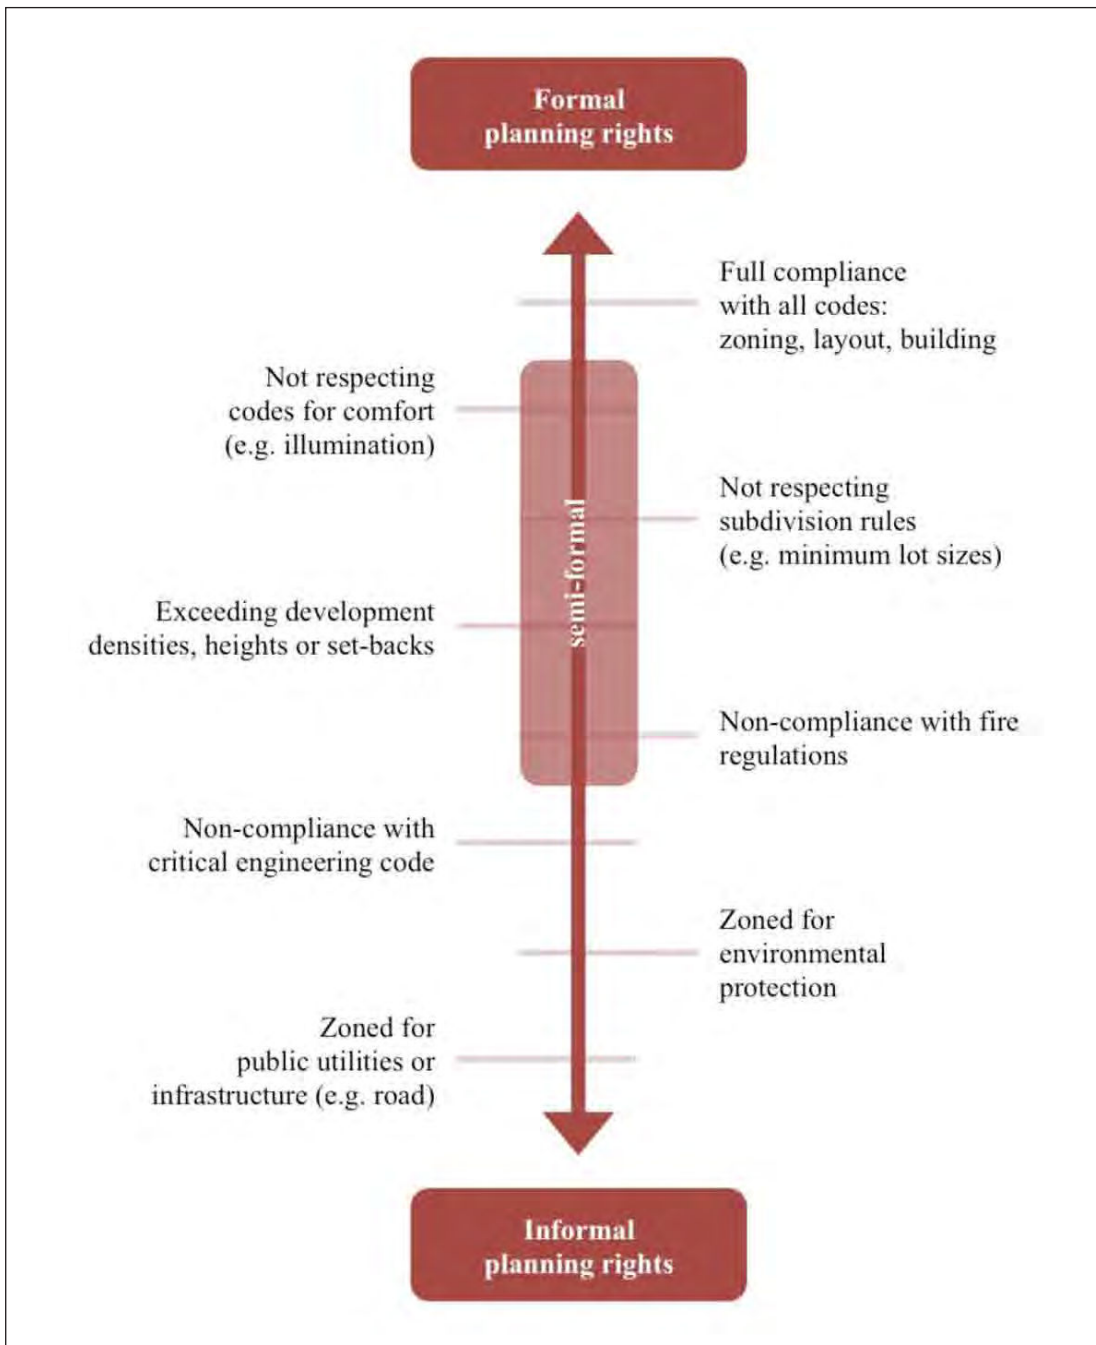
Formal planning rights

Full compliance with all codes: zoning, layout, building

Not respecting codes for comfort (e.g. illumination)

semi-formal

Not respecting subdivision rules (e.g. minimum lot sizes)

Exceeding development densities, heights or set-backs

Non-compliance with fire regulations

Non-compliance with critical engineering code

Zoned for environmental protection

Zoned for public utilities or infrastructure (e.g. road)

Informal planning rights